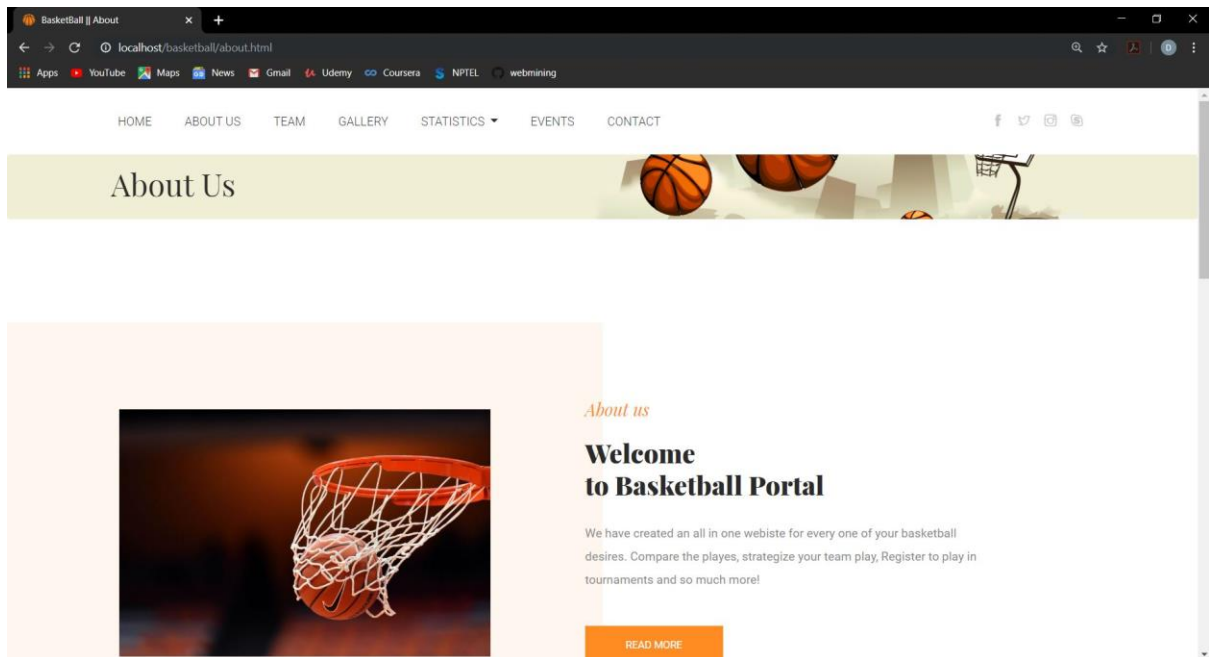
BasketBall || About

localhost/basketball/about.html

Apps YouTube Maps News Gmail Udemy Coursera NPTEL webmining

HOME ABOUT US TEAM GALLERY STATISTICS EVENTS CONTACT

About Us

About us

Welcome
to Basketball Portal

We have created an all in one webiste for every one of your basketball desires. Compare the playes, strategize your team play, Register to play in tournaments and so much more!

READ MORE